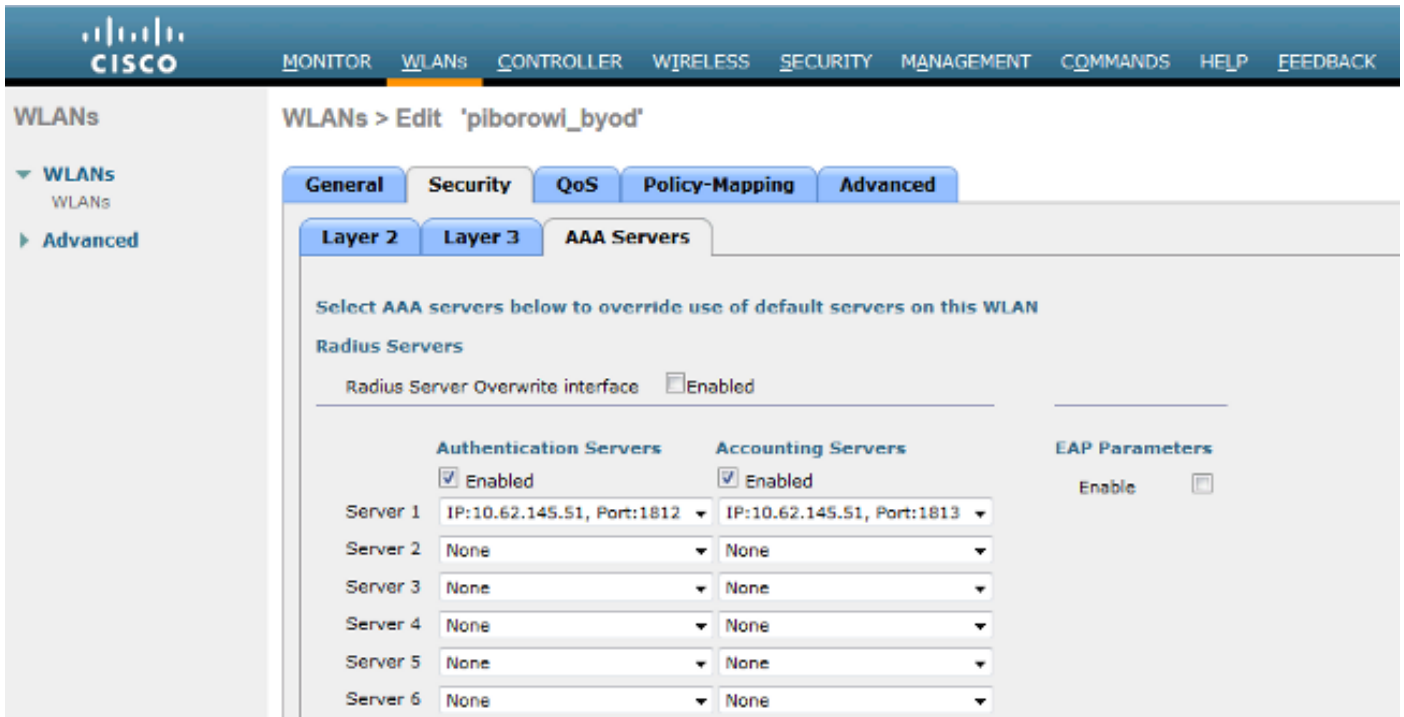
CISCO

MONITOR WLANs CONTROLLER WIRELESS SECURITY MANAGEMENT COMMANDS HELP FEEDBACK

WLANs

WLANs
WLANs

Advanced

WLANs > Edit 'piborowi_byod'

General Security QoS Policy-Mapping Advanced

Layer 2 Layer 3 AAA Servers

Select AAA servers below to override use of default servers on this WLAN

Radius Servers

Radius Server Overwrite interface Enabled

| | Authentication Servers | Accounting Servers |
|---|---|---|
| | Enabled | Enabled |
| Server 1 | IP:10.62.145.51, Port:1812 | IP:10.62.145.51, Port:1813 |
| Server 2 | None | None |
| Server 3 | None | None |
| Server 4 | None | None |
| Server 5 | None | None |
| Server 6 | None | None |

EAP Parameters

Enable